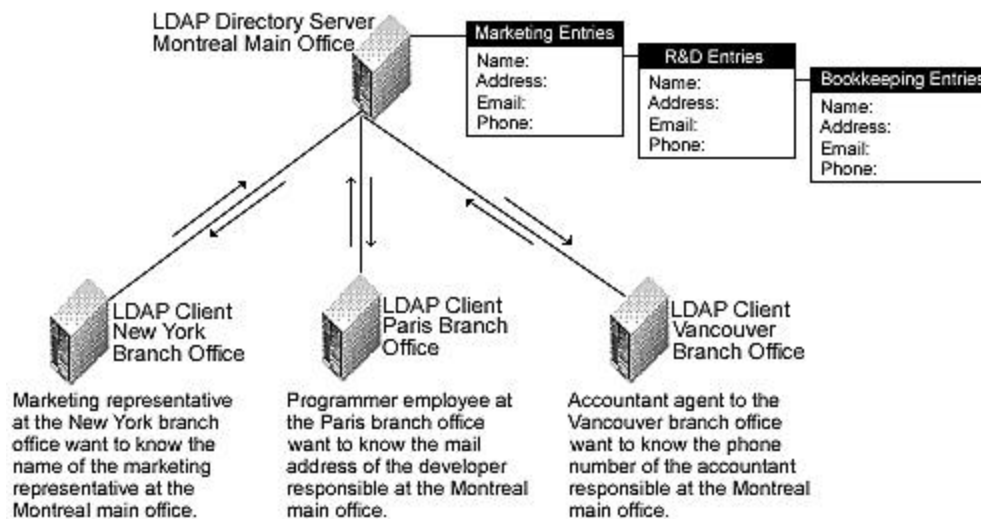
LDAP Directory Server
Montreal Main Office

Marketing Entries
Name:
Address:
Email:
Phone:

R&D Entries
Name:
Address:
Email:
Phone:

Bookkeeping Entries
Name:
Address:
Email:
Phone:

LDAP Client
New York
Branch Office

LDAP Client
Paris Branch
Office

LDAP Client
Vancouver
Branch Office

Marketing representative at the New York branch office want to know the name of the marketing representative at the Montreal main office.

Programmer employee at the Paris branch office want to know the mail address of the developer responsible at the Montreal main office.

Accountant agent to the Vancouver branch office want to know the phone number of the accountant responsible at the Montreal main office.